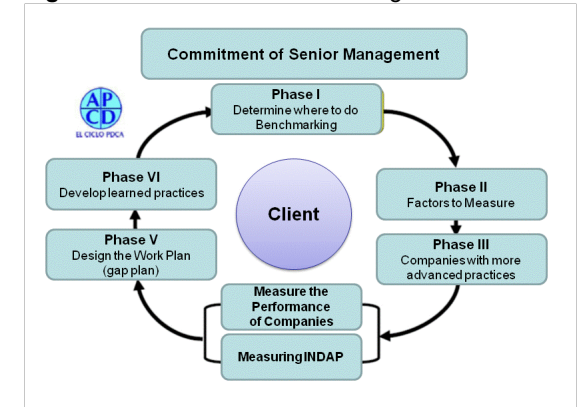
Commitment of Senior Management

APCD
EL CICLO PDCA

Phase I
Determine where to do Benchmarking

Phase II
Factors to Measure

Phase III
Companies with more advanced practices

Measure the Performance of Companies

Measuring INDAP

Phase V
Design the Work Plan (gap plan)

Phase VI
Develop learned practices

Client